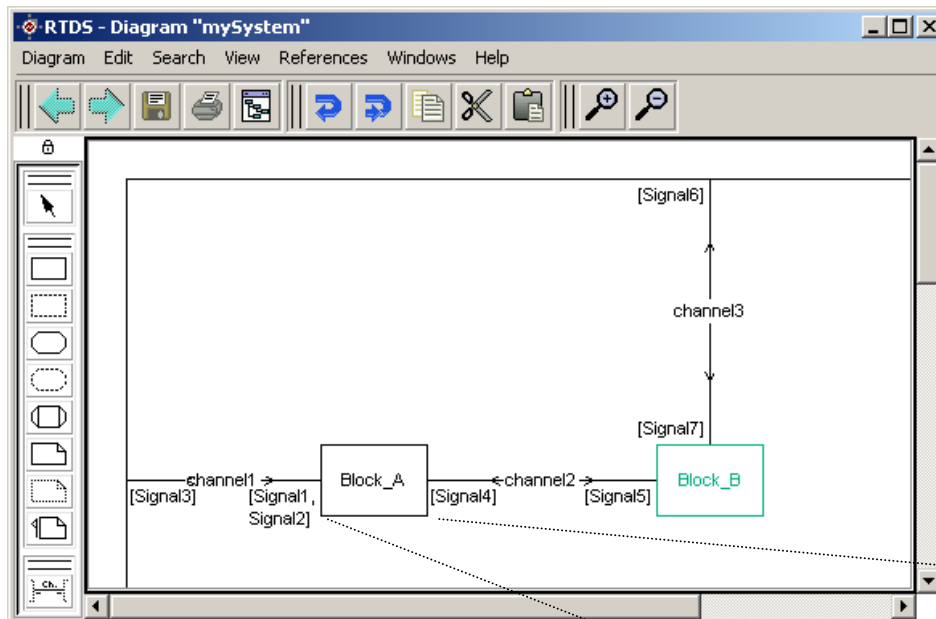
RTDS - Diagram "mySystem"

Diagram Edit Search View References Windows Help

[Signal6]

channel3

[Signal7]

channel1

[Signal3]

[Signal1, Signal2]

Block_A

channel2

[Signal4]

[Signal5]

Block_B

Ch.